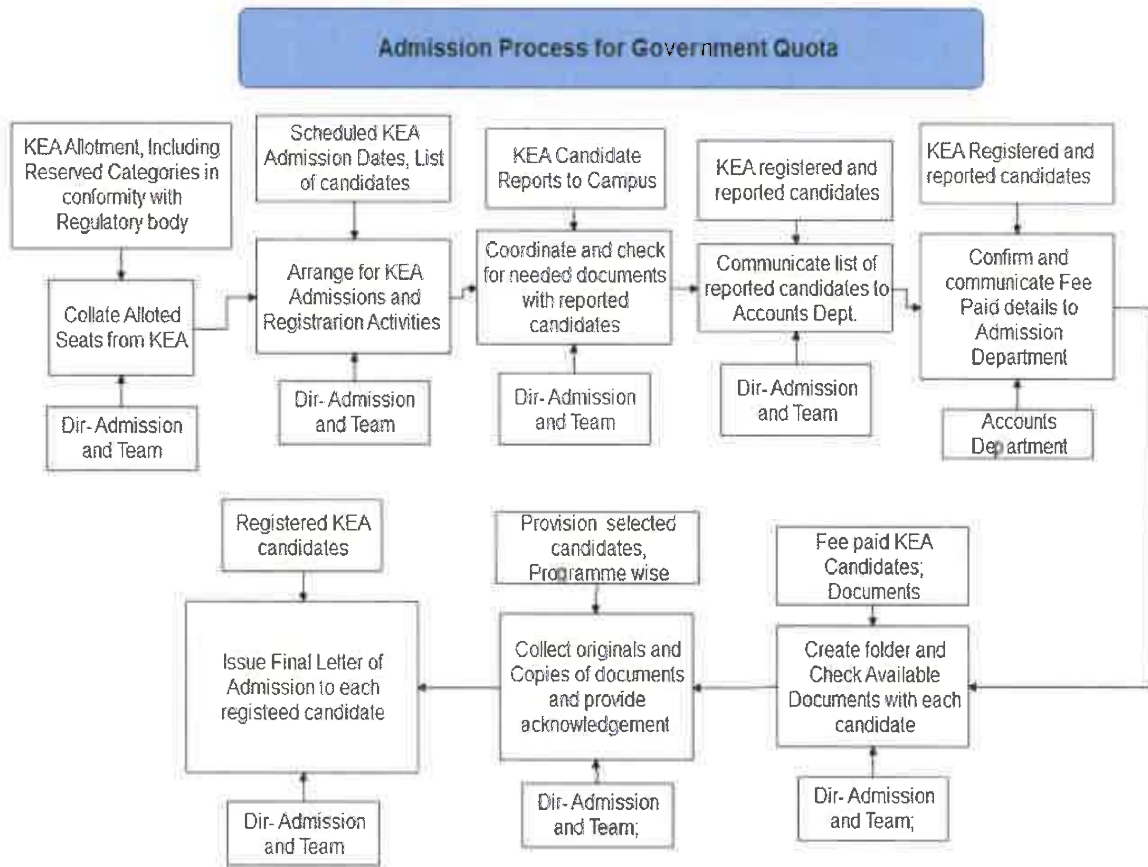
Admission Process for Government Quota

KEA Allotment, Including Reserved Categories in conformity with Regulatory body

Collate Alloted Seats from KEA

Dir- Admission and Team

Scheduled KEA Admission Dates, List of candidates

Arrange for KEA Admissions and Registrarion Activities

Dir- Admission and Team

KEA Candidate Reports to Campus

Coordinate and check for needed documents with reported candidates

Dir- Admission and Team

KEA registered and reported candidates

Communicate list of reported candidates to Accounts Dept.

Dir- Admission and Team

KEA Registered and reported candidates

Confirm and communicate Fee Paid details to Admission Department

Accounts Department

Registered KEA candidates

Issue Final Letter of Admission to each registeed candidate

Dir- Admission and Team

Provision selected candidates, Programme wise

Collect originals and Copies of documents and provide acknowledgement

Dir- Admission and Team;

Fee paid KEA Candidates; Documents

Create folder and Check Available Documents with each candidate

Dir- Admission and Team;